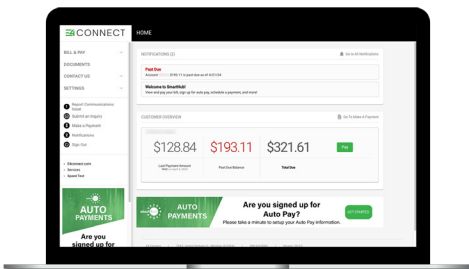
CONNECT

HOME

BILL & PAY

DOCUMENTS

CONTACT US

SETTINGS

Report Communications Issue

Submit an Inquiry

Make a Payment

Notifications

Sign Out

Services

Speed Test

AUTO PAYMENTS

Are you signed up for

NOTIFICATIONS (2)

Go to All Notifications

Past Due

Account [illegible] $193.11 is past due as of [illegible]

Welcome to SmartHub!

View and pay your bill, sign up for auto pay, schedule a payment, and more!

CUSTOMER OVERVIEW

Go To Make A Payment

$128.84

Last Payment Amount

$193.11

Past Due Balance

$321.61

Total Due

Pay

AUTO PAYMENTS

Are you signed up for Auto Pay?

Please take a minute to setup your Auto Pay information.

GET STARTED